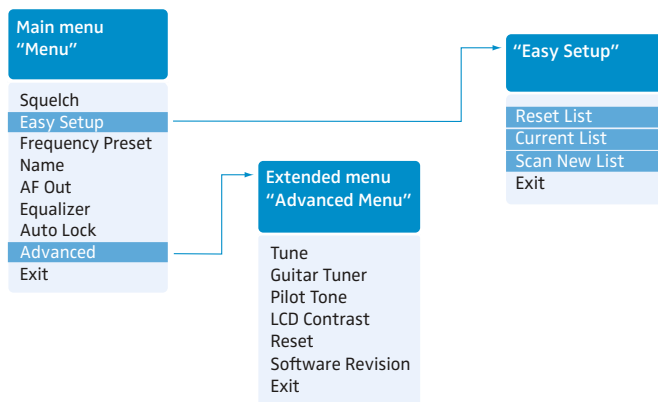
Main menu
“Menu”

Squelch
Easy Setup
Frequency Preset
Name
AF Out
Equalizer
Auto Lock
Advanced
Exit

Extended menu
“Advanced Menu”

Tune
Guitar Tuner
Pilot Tone
LCD Contrast
Reset
Software Revision
Exit

“Easy Setup”

Reset List
Current List
Scan New List
Exit